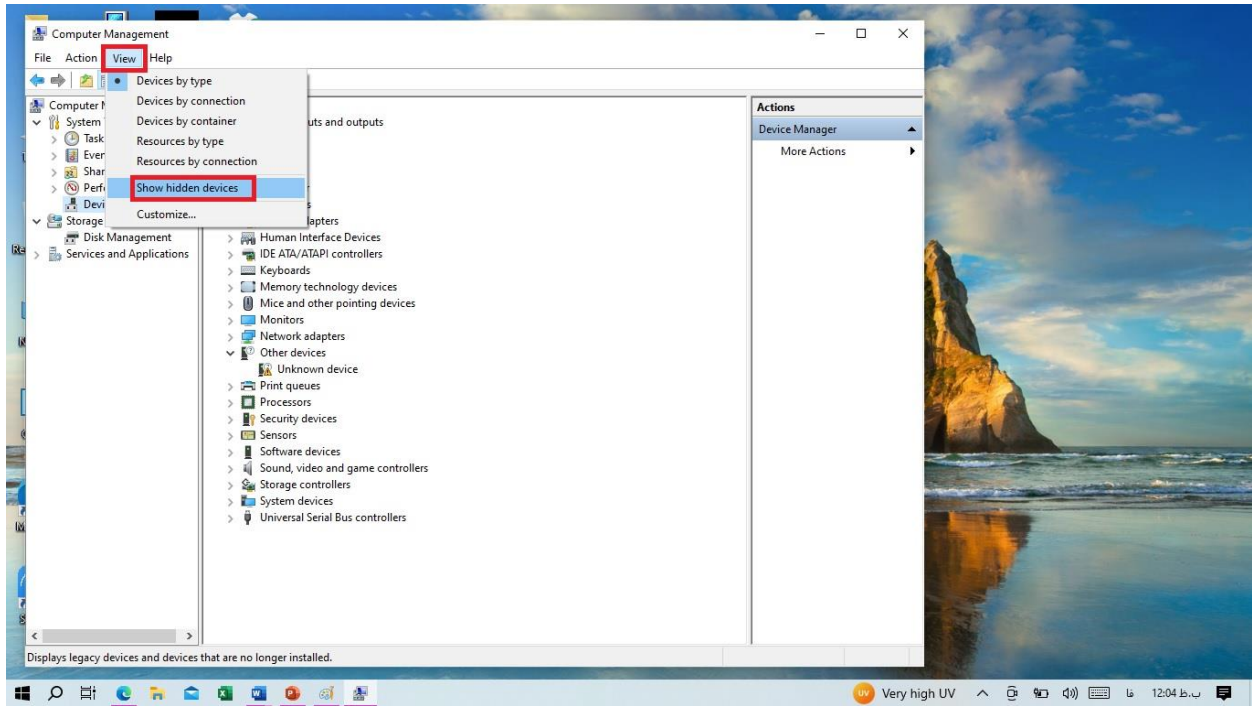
Computer Management

File Action View Help

Devices by type
Devices by connection
Devices by container
Resources by type
Resources by connection
Show hidden devices
Customize...

Computer M
System T
Task
Even
Shar
Perfo
Devi
Storage
Disk Management
Services and Applications

uts and outputs
s
lapters
Human Interface Devices
IDE ATA/ATAPI controllers
Keyboards
Memory technology devices
Mice and other pointing devices
Monitors
Network adapters
Other devices
Unknown device
Print queues
Processors
Security devices
Sensors
Software devices
Sound, video and game controllers
Storage controllers
System devices
Universal Serial Bus controllers

Actions
Device Manager
More Actions

Displays legacy devices and devices that are no longer installed.

Very high UV
12:04 ب.ظ